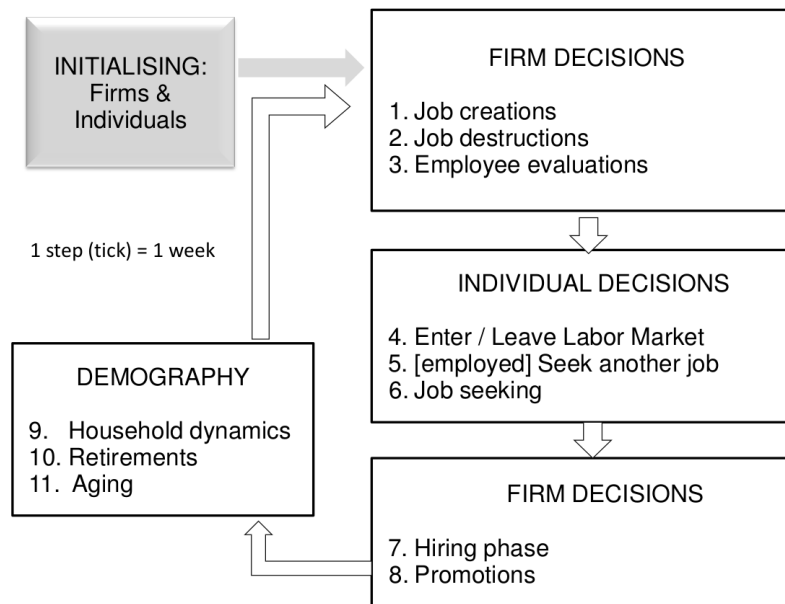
INITIALISING:
Firms &
Individuals

FIRM DECISIONS

1. Job creations
2. Job destructions
3. Employee evaluations

1 step (tick) = 1 week

INDIVIDUAL DECISIONS

4. Enter / Leave Labor Market
5. [employed] Seek another job
6. Job seeking

DEMOGRAPHY

9. Household dynamics
10. Retirements
11. Aging

FIRM DECISIONS

7. Hiring phase
8. Promotions